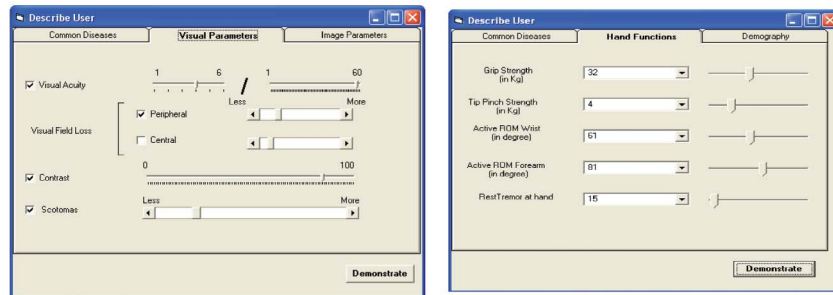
Describe User

Common Diseases | Visual Parameters | Image Parameters

Visual Acuity
1 6 / 1 60

Less More

Visual Field Loss
Peripheral
Central

Contrast
0 100

Scotomas
Less More

Demonstrate

Describe User

Common Diseases | Hand Functions | Demography

Grip Strength (in Kg) 32

Tip Pinch Strength (in Kg) 4

Active ROM Wrist (in degree) 61

Active ROM Forearm (in degree) 81

RestTremor at hand 15

Demonstrate